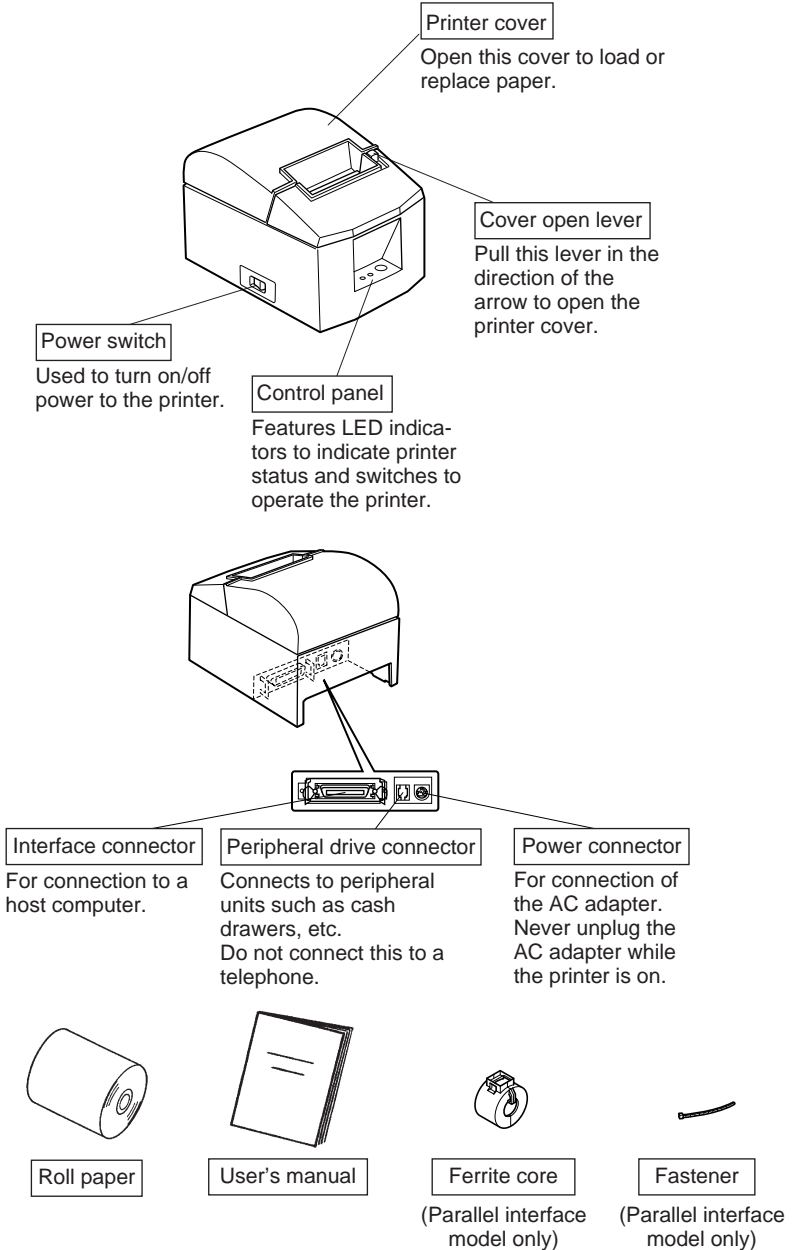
Printer cover
Open this cover to load or replace paper.

Cover open lever
Pull this lever in the direction of the arrow to open the printer cover.

Power switch
Used to turn on/off power to the printer.

Control panel
Features LED indicators to indicate printer status and switches to operate the printer.

Interface connector
For connection to a host computer.

Peripheral drive connector
Connects to peripheral units such as cash drawers, etc.
Do not connect this to a telephone.

Power connector
For connection of the AC adapter.
Never unplug the AC adapter while the printer is on.

Roll paper

User's manual

Ferrite core
(Parallel interface model only)

Fastener
(Parallel interface model only)